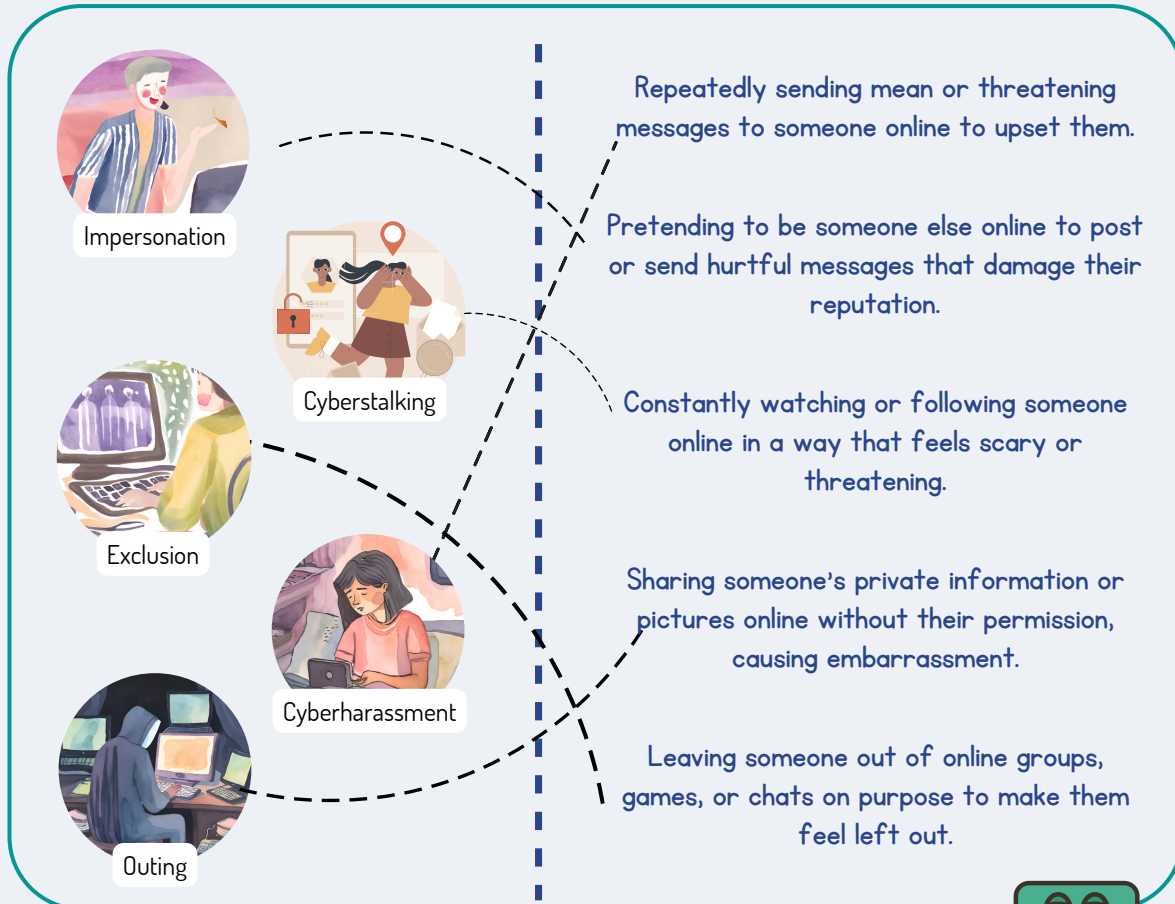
Impersonation

Cyberstalking

Exclusion

Cyberharassment

Outing

Repeatedly sending mean or threatening messages to someone online to upset them.

Pretending to be someone else online to post or send hurtful messages that damage their reputation.

Constantly watching or following someone online in a way that feels scary or threatening.

Sharing someone's private information or pictures online without their permission, causing embarrassment.

Leaving someone out of online groups, games, or chats on purpose to make them feel left out.